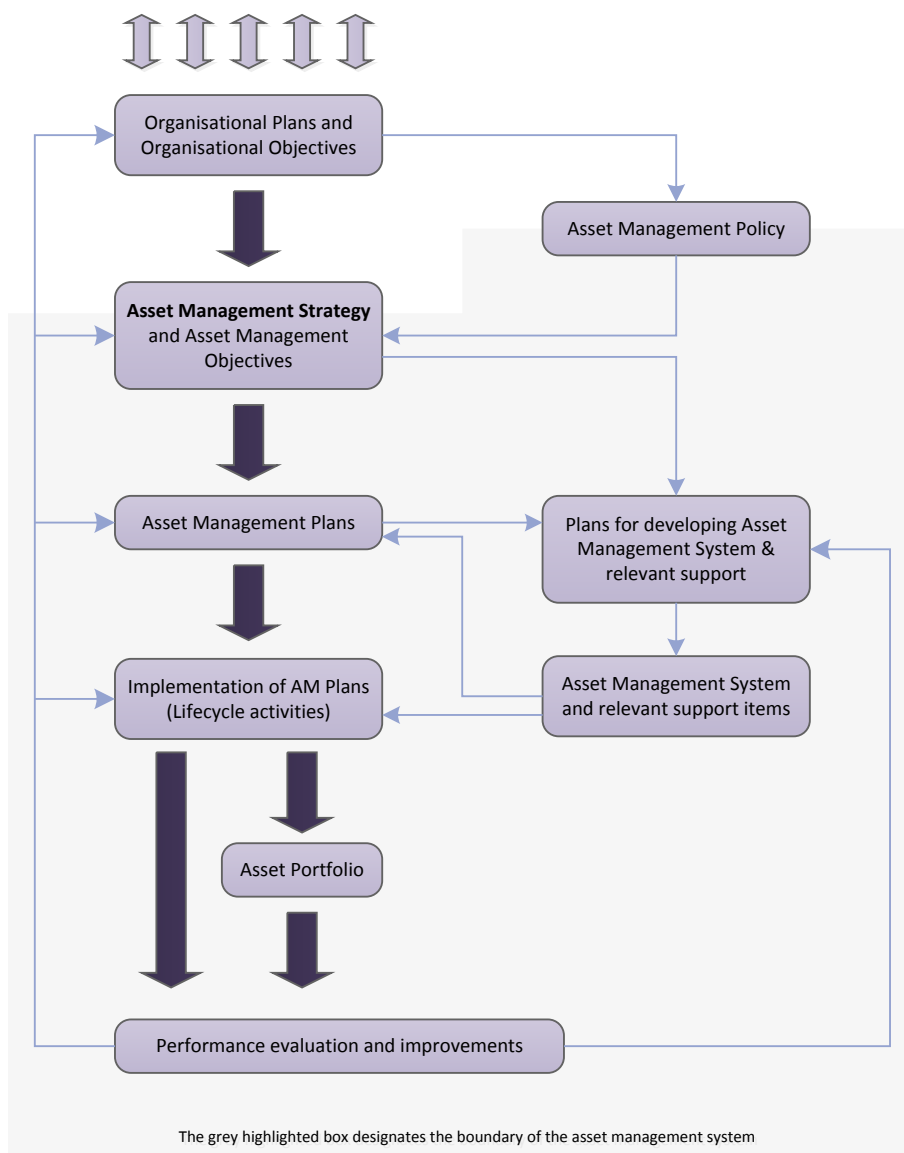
Organisational Plans and Organisational Objectives

Asset Management Policy

**Asset Management Strategy** and Asset Management Objectives

Asset Management Plans

Plans for developing Asset Management System & relevant support

Implementation of AM Plans (Lifecycle activities)

Asset Management System and relevant support items

Asset Portfolio

Performance evaluation and improvements

The grey highlighted box designates the boundary of the asset management system